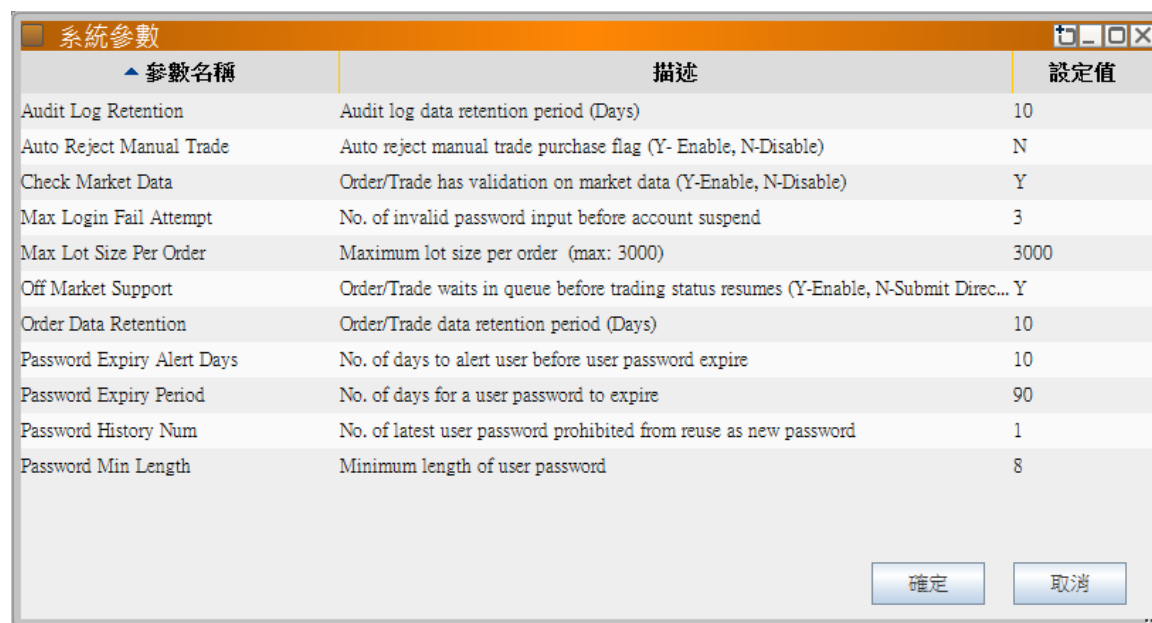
系統參數

| ▲ 參數名稱 | 描述 | 設定值 |
|---|---|---|
| Audit Log Retention | Audit log data retention period (Days) | 10 |
| Auto Reject Manual Trade | Auto reject manual trade purchase flag (Y- Enable, N-Disable) | N |
| Check Market Data | Order/Trade has validation on market data (Y-Enable, N-Disable) | Y |
| Max Login Fail Attempt | No. of invalid password input before account suspend | 3 |
| Max Lot Size Per Order | Maximum lot size per order (max: 3000) | 3000 |
| Off Market Support | Order/Trade waits in queue before trading status resumes (Y-Enable, N-Submit Direc... | Y |
| Order Data Retention | Order/Trade data retention period (Days) | 10 |
| Password Expiry Alert Days | No. of days to alert user before user password expire | 10 |
| Password Expiry Period | No. of days for a user password to expire | 90 |
| Password History Num | No. of latest user password prohibited from reuse as new password | 1 |
| Password Min Length | Minimum length of user password | 8 |

確定 取消